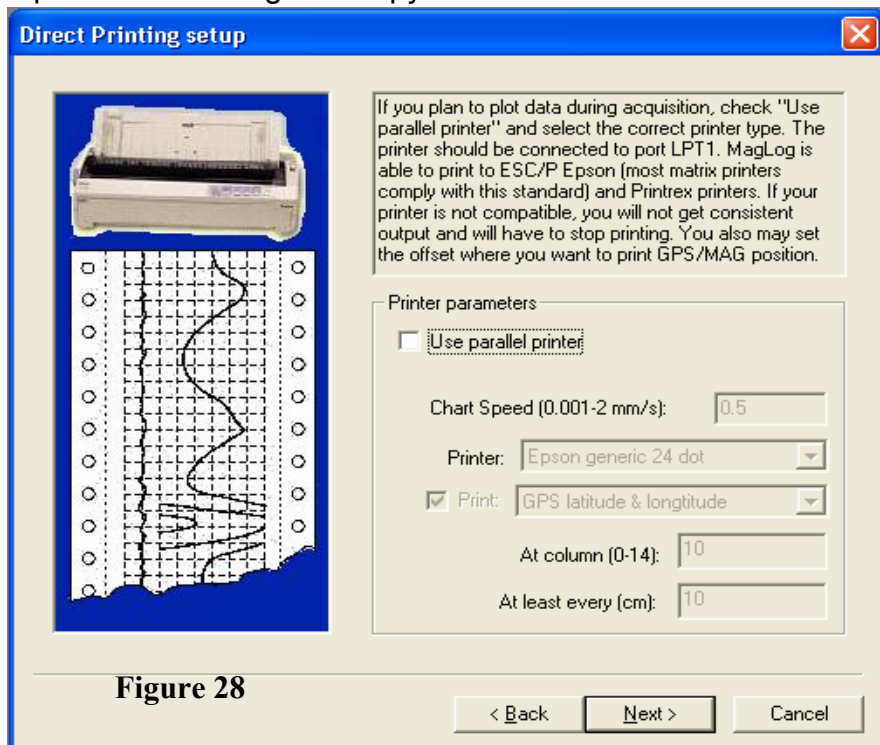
Direct Printing setup

If you plan to plot data during acquisition, check "Use parallel printer" and select the correct printer type. The printer should be connected to port LPT1. MagLog is able to print to ESC/P Epson (most matrix printers comply with this standard) and Printrex printers. If your printer is not compatible, you will not get consistent output and will have to stop printing. You also may set the offset where you want to print GPS/MAG position.

Printer parameters

Use parallel printer

Chart Speed (0.001-2 mm/s): 0.5

Printer: Epson generic 24 dot

Print: GPS latitude & longtitude

At column (0-14): 10

At least every (cm): 10

Figure 28

< Back

Next >

Cancel